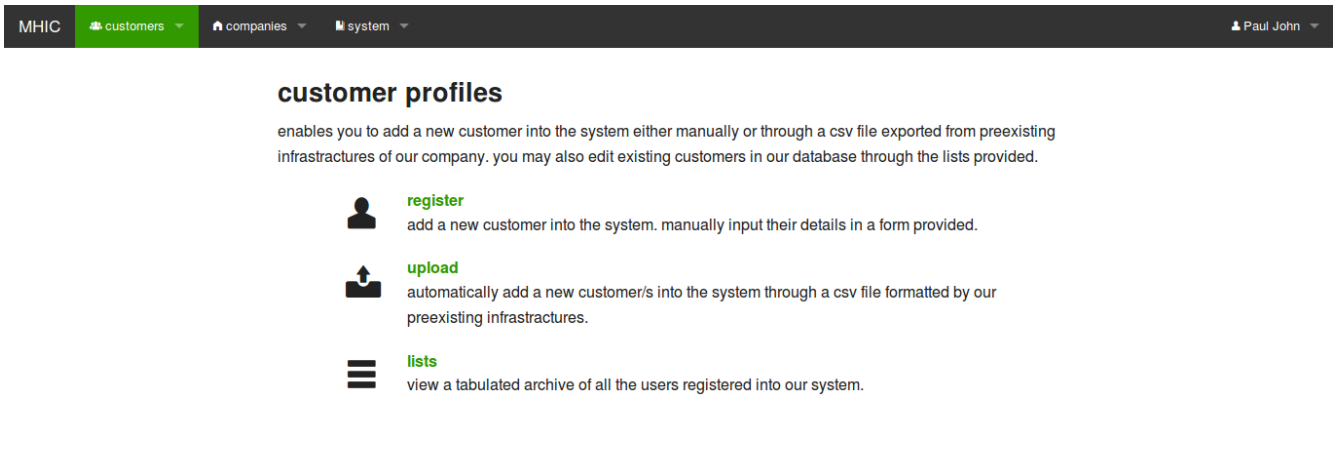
MHIC customers companies system Paul John

customer profiles

enables you to add a new customer into the system either manually or through a csv file exported from preexisting infrastractures of our company. you may also edit existing customers in our database through the lists provided.

register
add a new customer into the system. manually input their details in a form provided.

upload
automatically add a new customer/s into the system through a csv file formatted by our preexisting infrastractures.

lists
view a tabulated archive of all the users registered into our system.